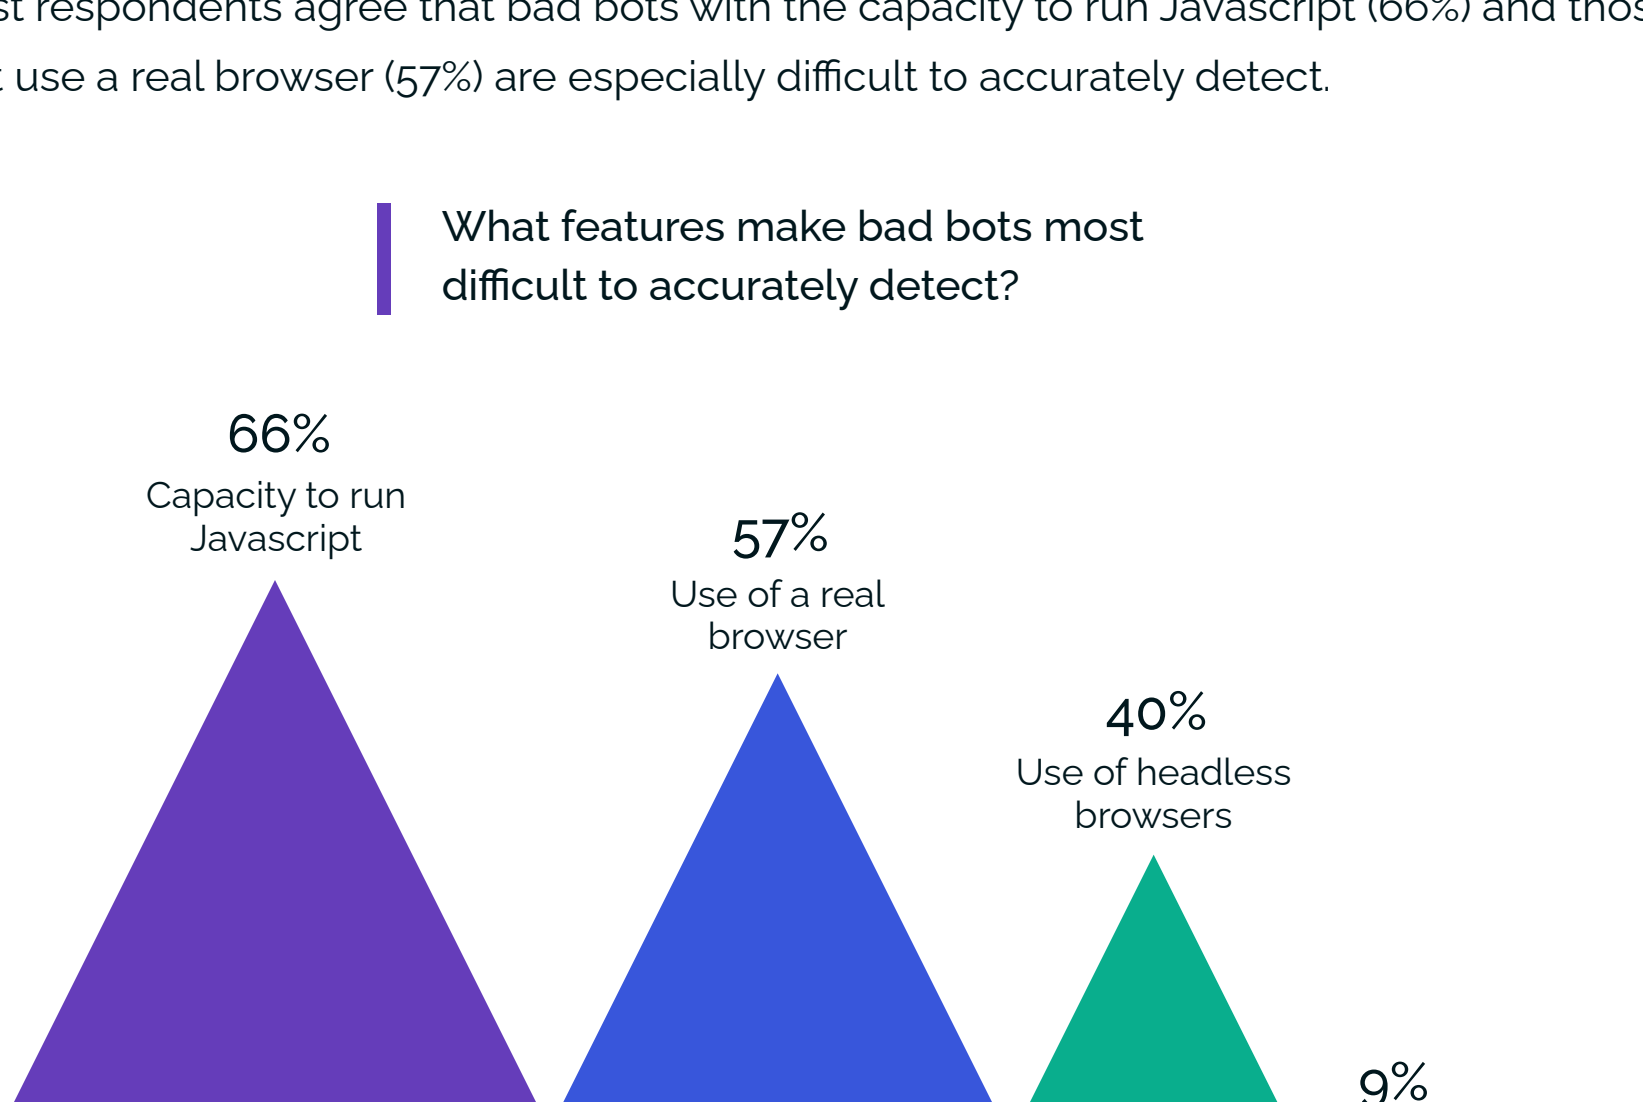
st respondents agree that bad bots with the capacity to run Javascript (66%) and thos t use a real browser (57%) are especially difficult to accurately detect.

What features make bad bots most difficult to accurately detect?

66%
Capacity to run Javascript

57%
Use of a real browser

40%
Use of headless browsers

9%